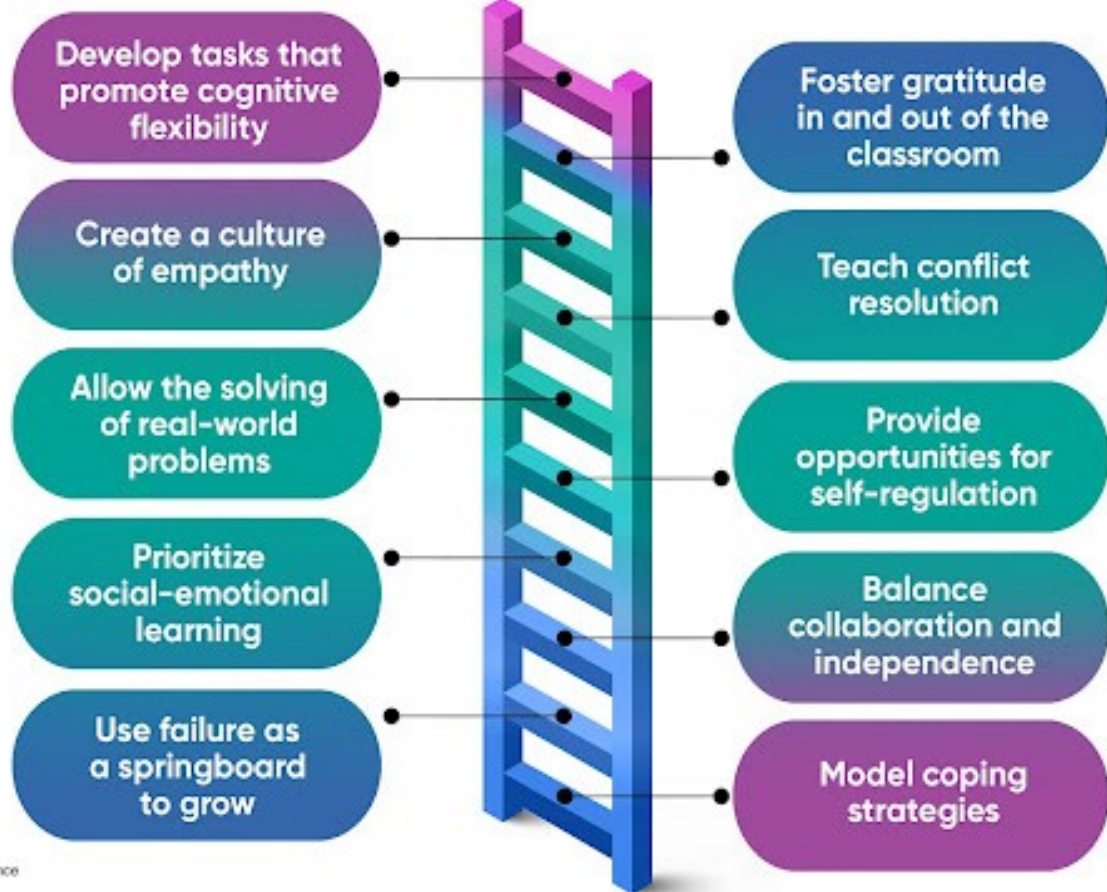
Develop tasks that promote cognitive flexibility

Foster gratitude in and out of the classroom

Create a culture of empathy

Teach conflict resolution

Allow the solving of real-world problems

Provide opportunities for self-regulation

Prioritize social-emotional learning

Balance collaboration and independence

Use failure as a springboard to grow

Model coping strategies

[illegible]ce